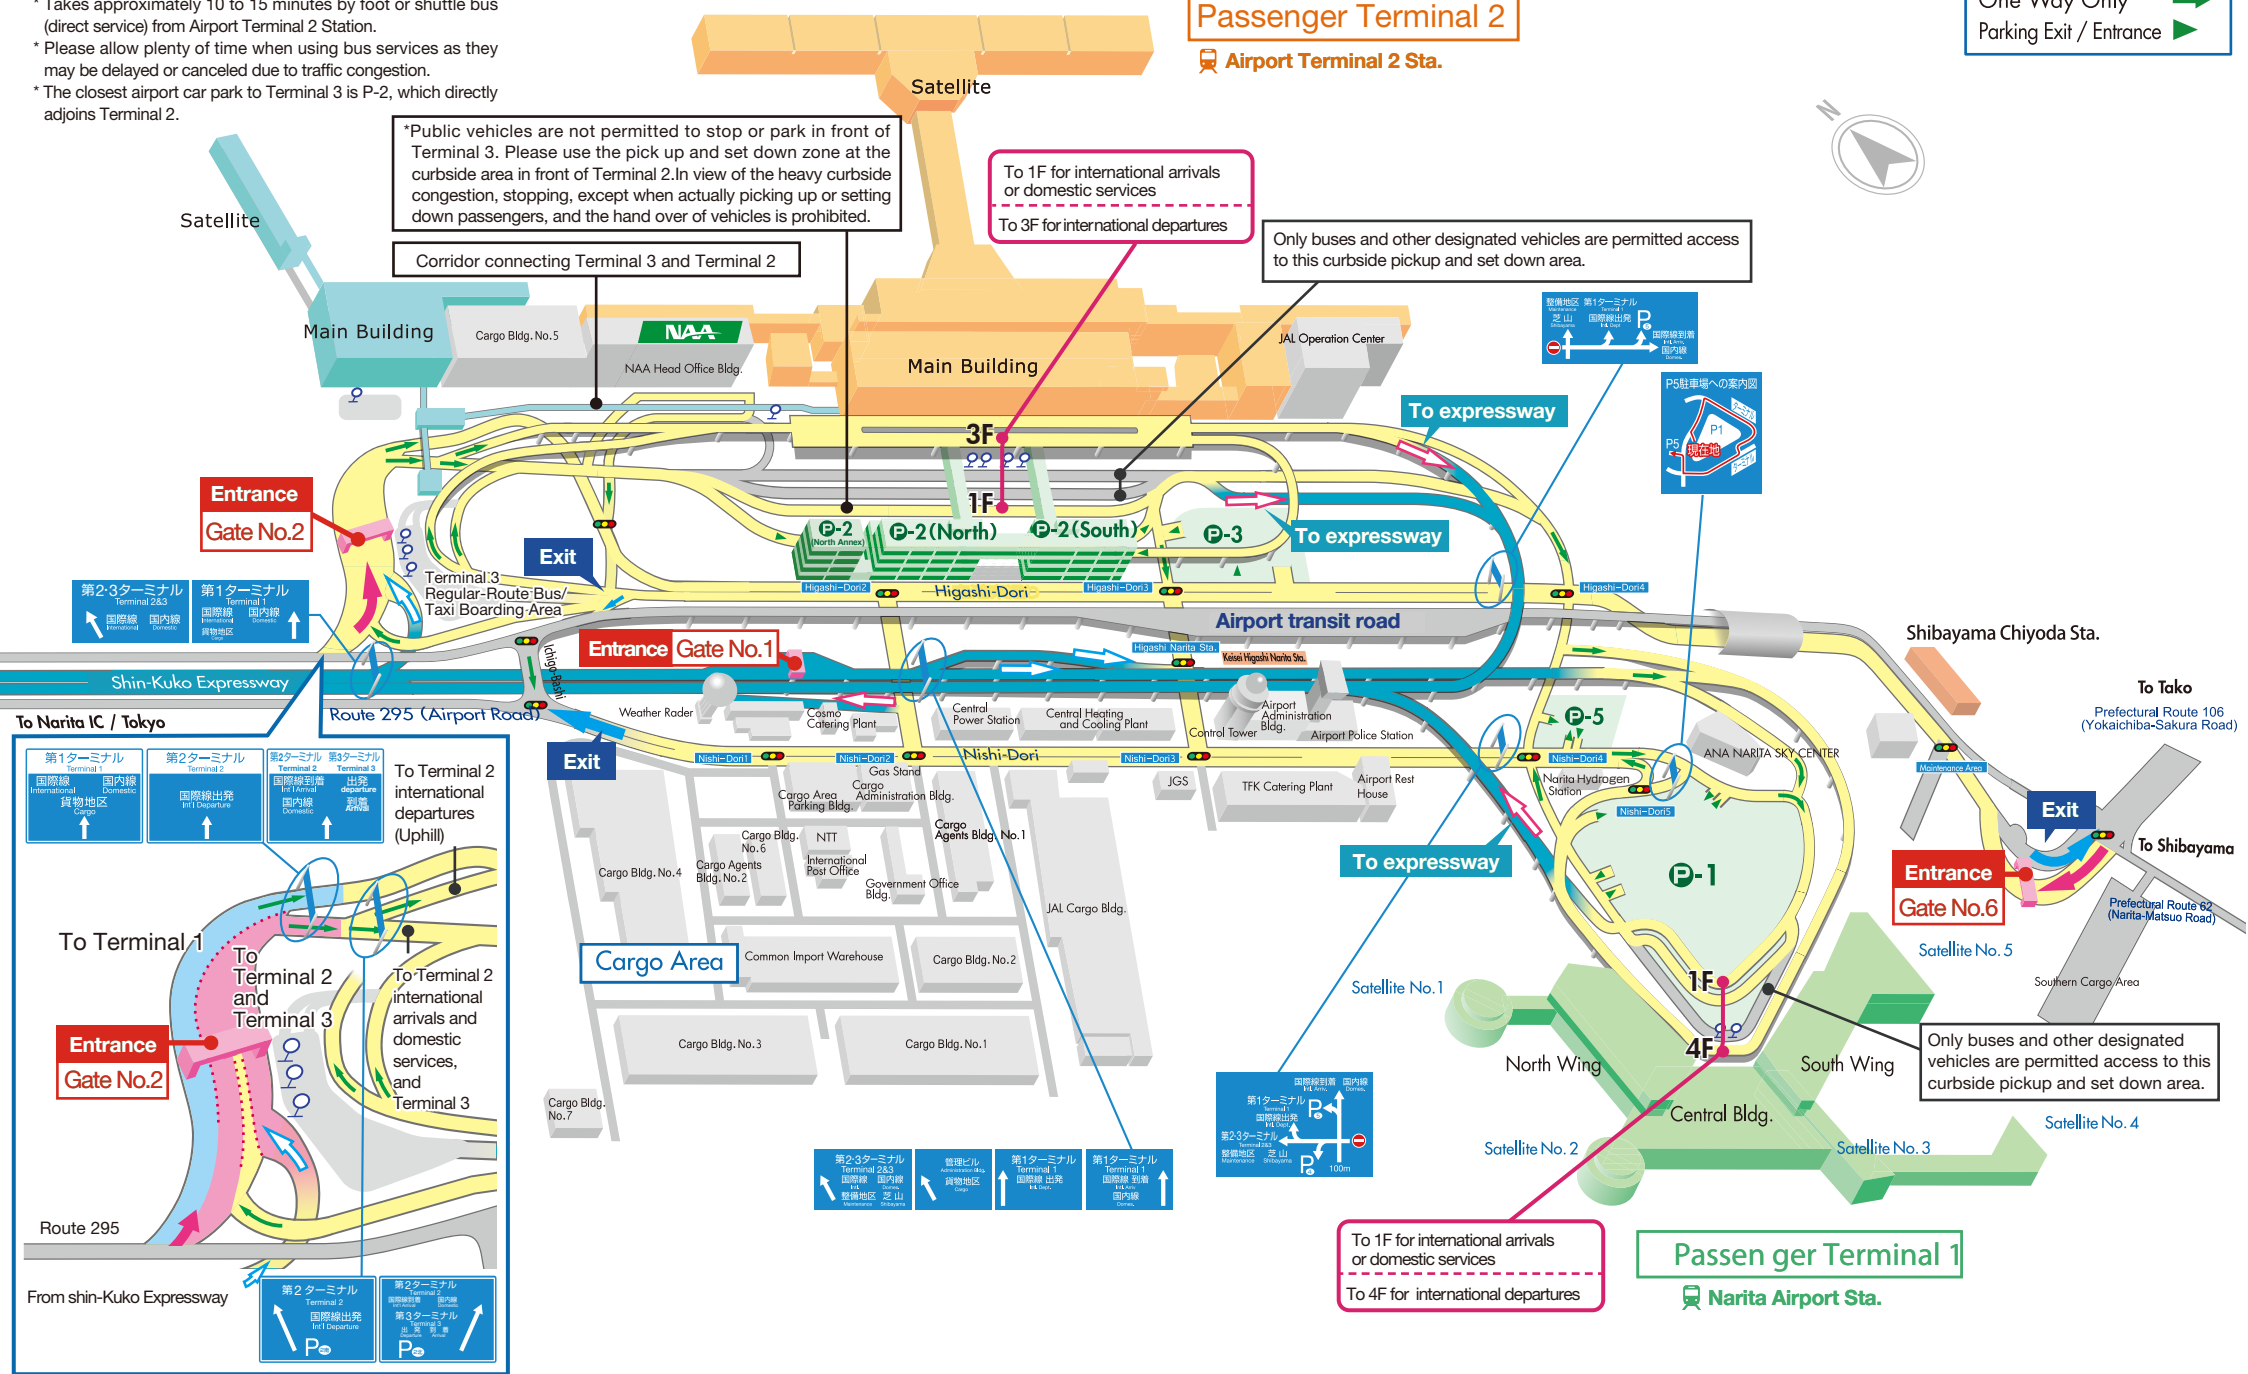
* Takes approximately 10 to 15 minutes by foot or shuttle bus (direct service) from Airport Terminal 2 Station.
* Please allow plenty of time when using bus services as they may be delayed or canceled due to traffic congestion.
* The closest airport car park to Terminal 3 is P-2, which directly adjoins Terminal 2.

*Public vehicles are not permitted to stop or park in front of Terminal 3. Please use the pick up and set down zone at the curbside area in front of Terminal 2.In view of the heavy curbside congestion, stopping, except when actually picking up or setting down passengers, and the hand over of vehicles is prohibited.

Corridor connecting Terminal 3 and Terminal 2

Passenger Terminal 2
Airport Terminal 2 Sta.

One Way Only
Parking Exit / Entrance

Satellite

To 1F for international arrivals or domestic services
To 3F for international departures

Only buses and other designated vehicles are permitted access to this curbside pickup and set down area.

Satellite
Main Building
Cargo Bldg. No.5
NAA
NAA Head Office Bldg.
Main Building
JAL Operation Center
3F
1F
Entrance
Gate No.2
Exit
P-2 (North Annex)
P-2(North)
P-2(South)
P-3
To expressway
To expressway
P5駐車場への案内図
P1
P5
現在地
第2·3ターミナル Terminal 2&3 国際線 International 国内線 Domestic
第1ターミナル Terminal 1 国際線 International 国内線 Domestic 貨物地区 Cargo
Terminal 3 Regular-Route Bus/ Taxi Boarding Area
Higashi-Dori2
Higashi-Dori
Higashi-Dori3
Higashi-Dori4
Airport transit road
Shibayama Chiyoda Sta.
Entrance Gate No.1
Higashi Narita Sta.
Keisei Higashi Narita Sta.
Shin-Kuko Expressway
To Narita IC / Tokyo
Route 295 (Airport Road)
Ichigo-Bashi
Weather Rader
Cosmo Catering Plant
Central Power Station
Central Heating and Cooling Plant
Airport Administration Bldg.
Control Tower
Airport Police Station
P-5
To Tako
Prefectural Route 106 (Yokaichiba-Sakura Road)
ANA NARITA SKY CENTER
Maintenance Area
Exit
Nishi-Dori1
Nishi-Dori2
Nishi-Dori
Nishi-Dori3
Nishi-Dori4
Nishi-Dori5
Gas Stand
Cargo Area Parking Bldg.
Cargo Administration Bldg.
JGS
TFK Catering Plant
Airport Rest House
Narita Hydrogen Station
To Shibayama
Entrance
Gate No.6
Prefectural Route 62 (Narita-Matsuo Road)
Cargo Bldg. No.6
NTT
International Post Office
Cargo Agents Bldg. No.1
Cargo Bldg. No.4
Cargo Agents Bldg. No.2
Government Office Bldg.
JAL Cargo Bldg.
To expressway
P-1
Satellite No. 5
Southern Cargo Area
Cargo Area
Common Import Warehouse
Cargo Bldg. No.2
Cargo Bldg. No.3
Cargo Bldg. No.1
Cargo Bldg. No.7
Satellite No. 1
1F
4F
North Wing
South Wing
Central Bldg.
Only buses and other designated vehicles are permitted access to this curbside pickup and set down area.
Satellite No. 2
Satellite No. 3
Satellite No. 4
To 1F for international arrivals or domestic services
To 4F for international departures
Passen ger Terminal 1
Narita Airport Sta.

第1ターミナル Terminal 1 国際線 International 国内線 Domestic 貨物地区 Cargo
第2ターミナル Terminal 2 国際線出発 Int'l Departure
第2ターミナル Terminal 2 第3ターミナル Terminal 3 国際線到着 Int'l Arrival 国内線 Domestic 出発 departure 到着 Arrival
To Terminal 2 international departures (Uphill)
To Terminal 1
To Terminal 2 and Terminal 3
To Terminal 2 international arrivals and domestic services, and Terminal 3
Entrance
Gate No.2
Route 295
From shin-Kuko Expressway
第2ターミナル Terminal 2 国際線出発 Int'l Departure P
第2ターミナル Terminal 2 国際線到着 国内線 第3ターミナル Terminal 3 出発 到着 P

第2·3ターミナル Terminal 2&3 国際線 国内線 整備地区 芝山
管理ビル 貨物地区
第1ターミナル Terminal 1 国際線 出発
第1ターミナル Terminal 1 国際線 到着 国内線
整備地区 第1ターミナル 芝山 国際線出発 P 国際線到着 国内線
国際線到着 国内線 第1ターミナル 国際線出発 P 第2·3ターミナル 整備地区 芝山 P 100m